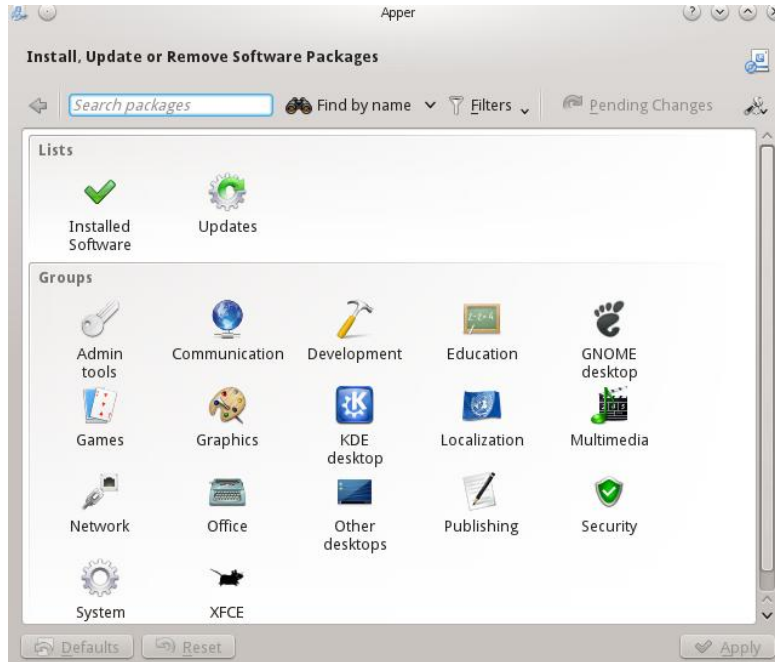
Apper

Install, Update or Remove Software Packages

Search packages Find by name Filters Pending Changes

Lists

Installed Software

Updates

Groups

Admin tools

Communication

Development

Education

GNOME desktop

Games

Graphics

KDE desktop

Localization

Multimedia

Network

Office

Other desktops

Publishing

Security

System

XFCE

Defaults Reset Apply